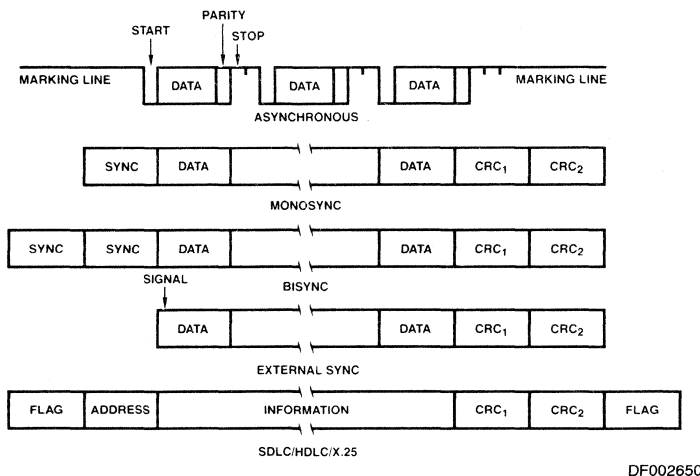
START

PARITY

STOP

MARKING LINE

DATA

DATA

DATA

MARKING LINE

ASYNCHRONOUS

SYNC

DATA

DATA

$CRC_1$

$CRC_2$

MONOSYNC

SYNC

SYNC

DATA

DATA

$CRC_1$

$CRC_2$

SIGNAL

BISYNC

DATA

DATA

$CRC_1$

$CRC_2$

EXTERNAL SYNC

FLAG

ADDRESS

INFORMATION

$CRC_1$

$CRC_2$

FLAG

SDLC/HDLC/X.25

DF002650